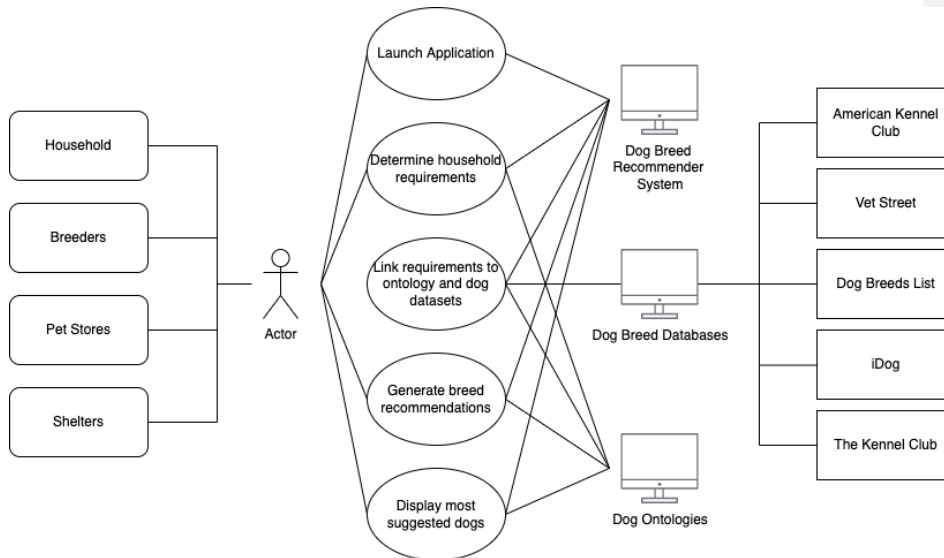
Household

Breeders

Pet Stores

Shelters

Actor

Launch Application

Determine household requirements

Link requirements to ontology and dog datasets

Generate breed recommendations

Display most suggested dogs

Dog Breed Recommender System

Dog Breed Databases

Dog Ontologies

American Kennel Club

Vet Street

Dog Breeds List

iDog

The Kennel Club